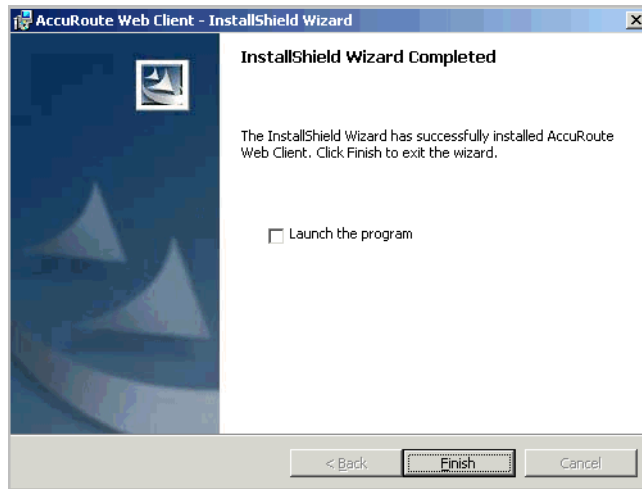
AccuRoute Web Client - InstallShield Wizard

×

InstallShield Wizard Completed

The InstallShield Wizard has successfully installed AccuRoute Web Client. Click Finish to exit the wizard.

Launch the program

< Back

Finish

Cancel